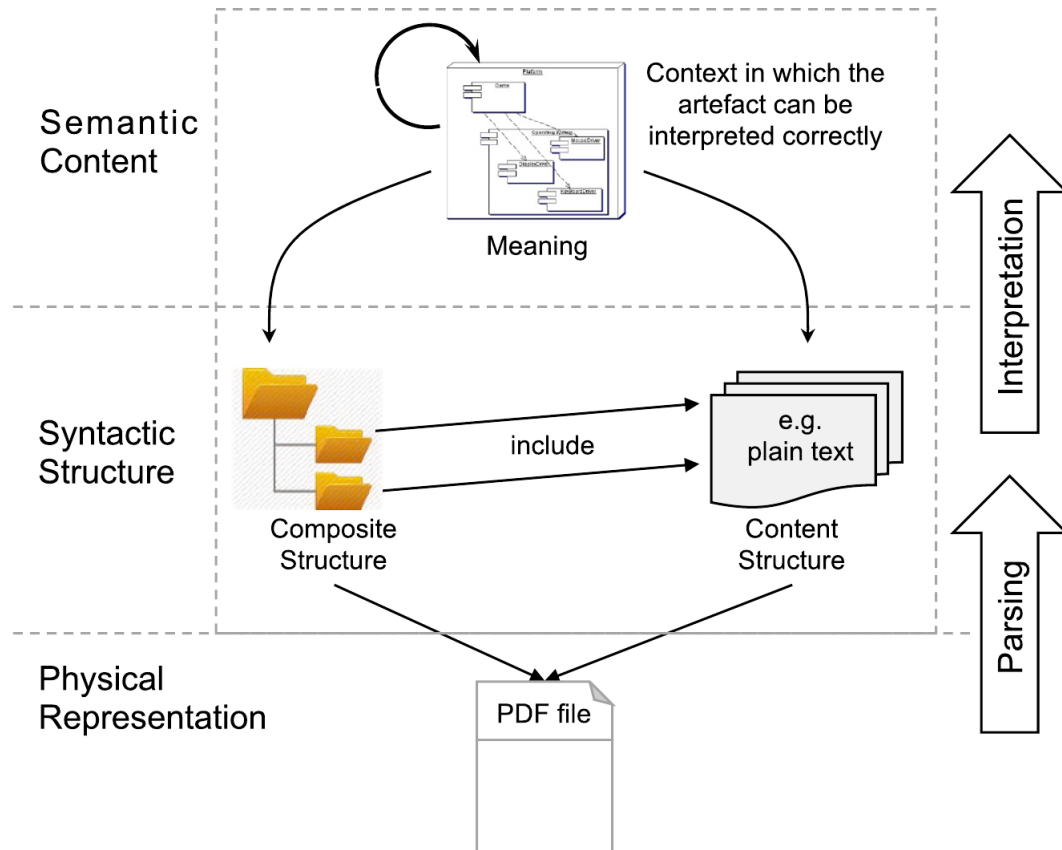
Semantic Content

Context in which the artefact can be interpreted correctly

Platform

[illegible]

Meaning

Interpretation

Syntactic Structure

include

e.g. plain text

Composite Structure

Content Structure

Parsing

Physical Representation

PDF file